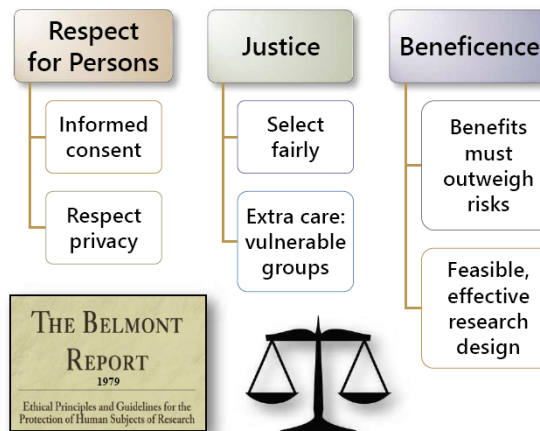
Respect for Persons

Informed consent

Respect privacy

Justice

Select fairly

Extra care: vulnerable groups

Beneficence

Benefits must outweigh risks

Feasible, effective research design

THE BELMONT REPORT
1979
Ethical Principles and Guidelines for the Protection of Human Subjects of Research